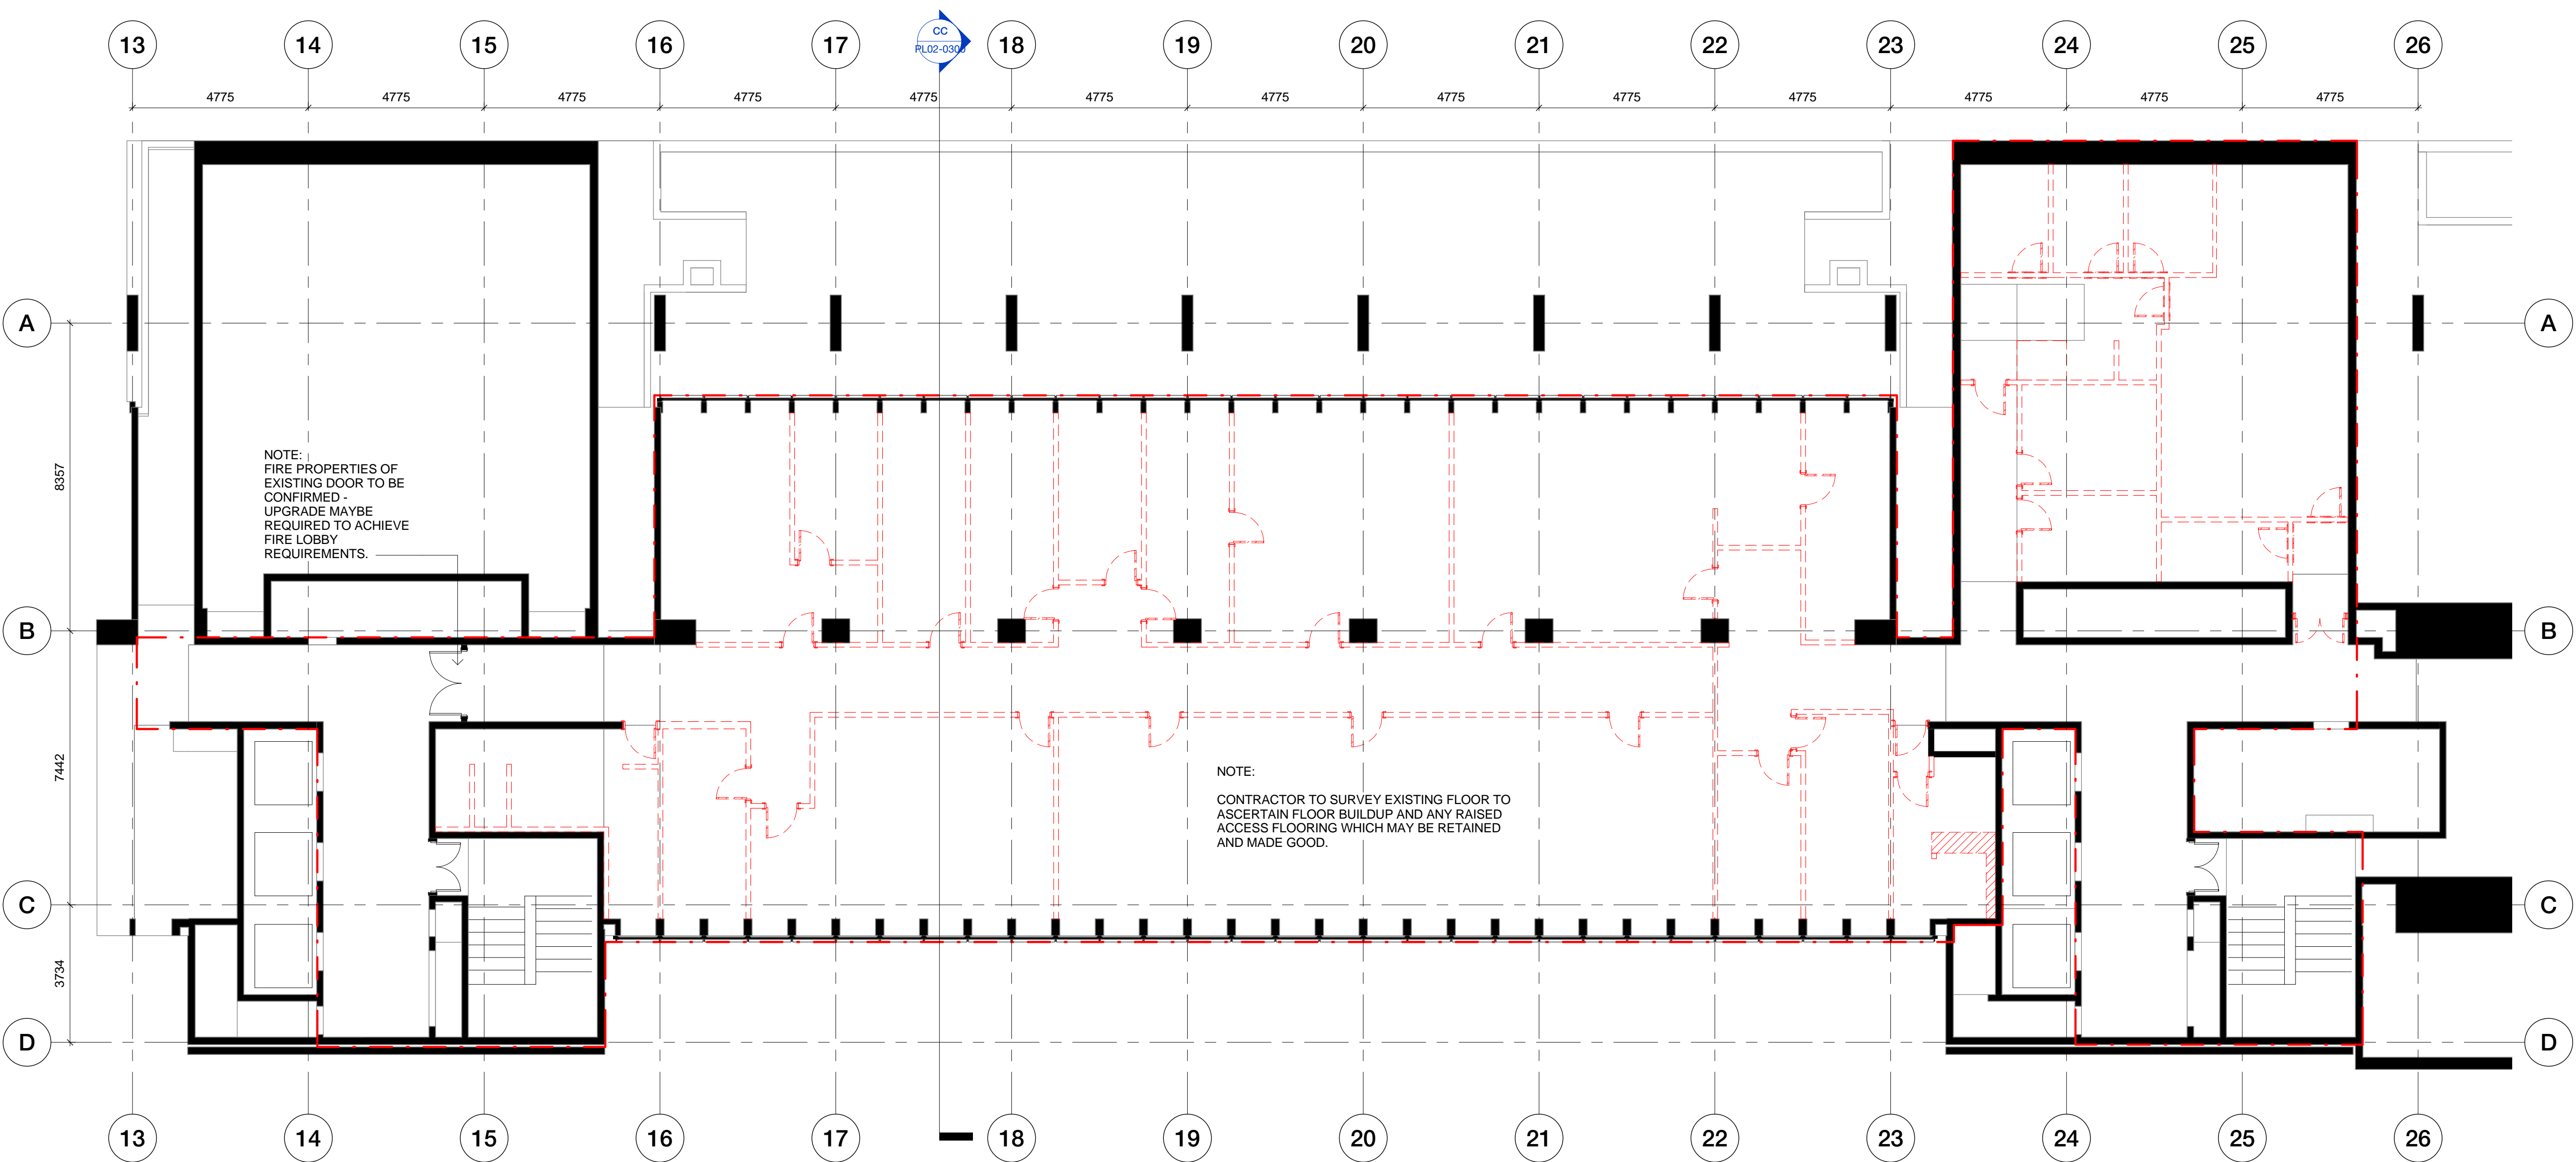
13 14 15 16 17 CC PL02-0300 18 19 20 21 22 23 24 25 26

4775 4775 4775 4775 4775 4775 4775 4775 4775 4775 4775 4775 4775

A

8357

NOTE:
FIRE PROPERTIES OF EXISTING DOOR TO BE CONFIRMED - UPGRADE MAYBE REQUIRED TO ACHIEVE FIRE LOBBY REQUIREMENTS.

B

7442

NOTE:

CONTRACTOR TO SURVEY EXISTING FLOOR TO ASCERTAIN FLOOR BUILDUP AND ANY RAISED ACCESS FLOORING WHICH MAY BE RETAINED AND MADE GOOD.

C

3734

D

A
B
C
D

13 14 15 16 17 18 19 20 21 22 23 24 25 26